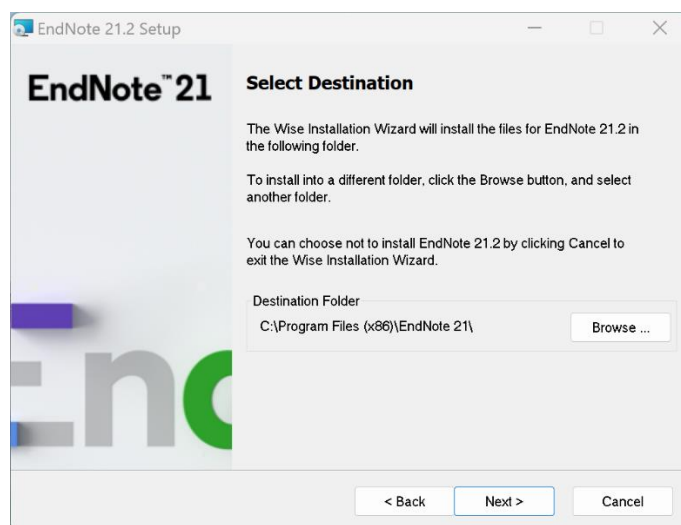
EndNote 21.2 Setup

EndNote™ 21

Select Destination

The Wise Installation Wizard will install the files for EndNote 21.2 in the following folder.

To install into a different folder, click the Browse button, and select another folder.

You can choose not to install EndNote 21.2 by clicking Cancel to exit the Wise Installation Wizard.

Destination Folder

C:\Program Files (x86)\EndNote 21\

Browse ...

< Back

Next >

Cancel